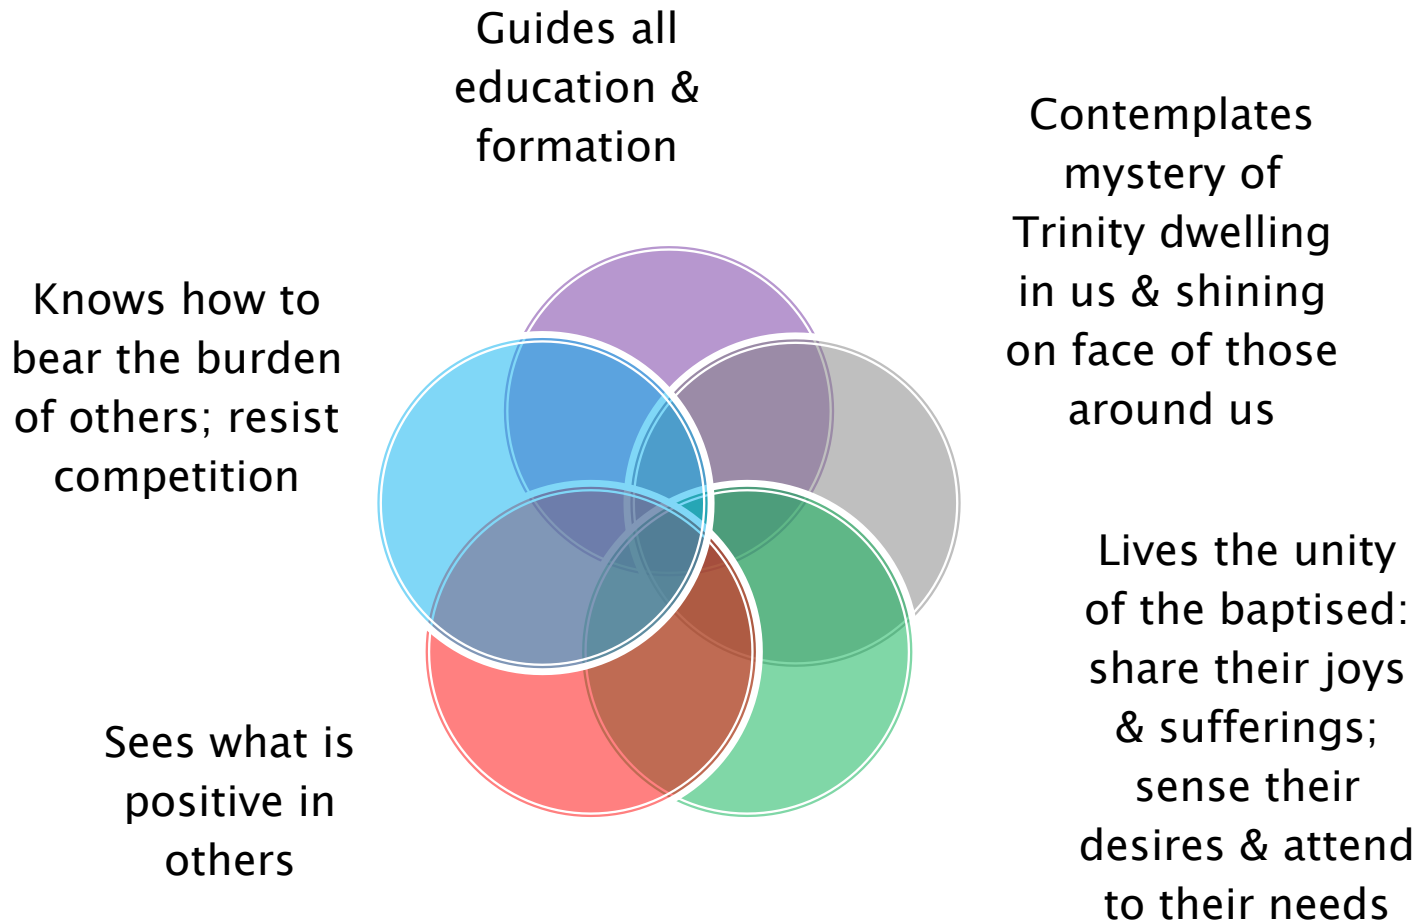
Guides all education & formation

Contemplates mystery of Trinity dwelling in us & shining on face of those around us

Knows how to bear the burden of others; resist competition

Lives the unity of the baptised: share their joys & sufferings; sense their desires & attend to their needs

Sees what is positive in others